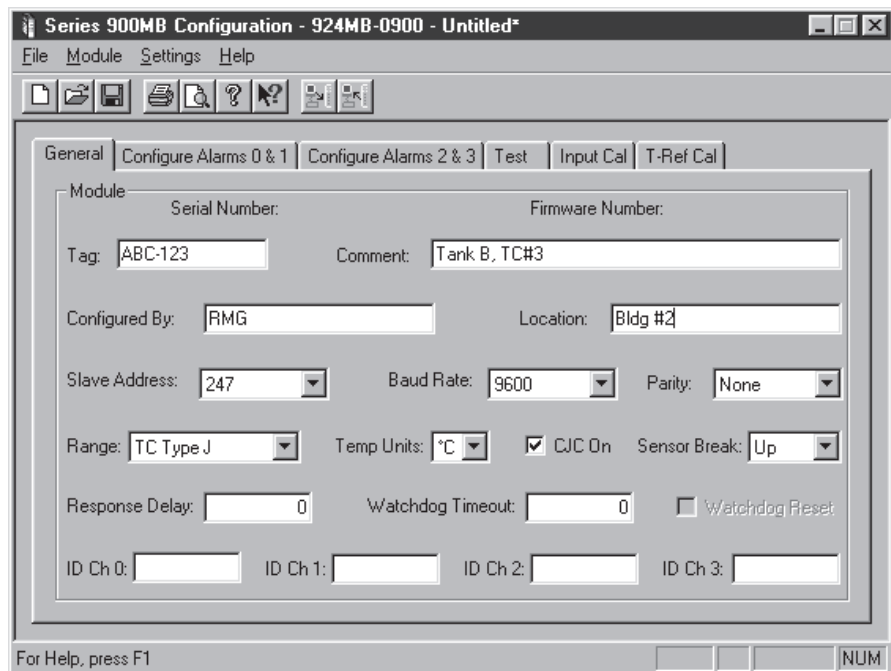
Series 900MB Configuration - 924MB-0900 - Untitled*

File Module Settings Help

General | Configure Alarms 0 & 1 | Configure Alarms 2 & 3 | Test | Input Cal | T-Ref Cal

Module

Serial Number:

Firmware Number:

Tag: ABC-123

Comment: Tank B, TC#3

Configured By: RMG

Location: Bldg #2

Slave Address: 247

Baud Rate: 9600

Parity: None

Range: TC Type J

Temp Units: °C

CJC On

Sensor Break: Up

Response Delay: 0

Watchdog Timeout: 0

Watchdog Reset

ID Ch 0:

ID Ch 1:

ID Ch 2:

ID Ch 3:

For Help, press F1

NUM